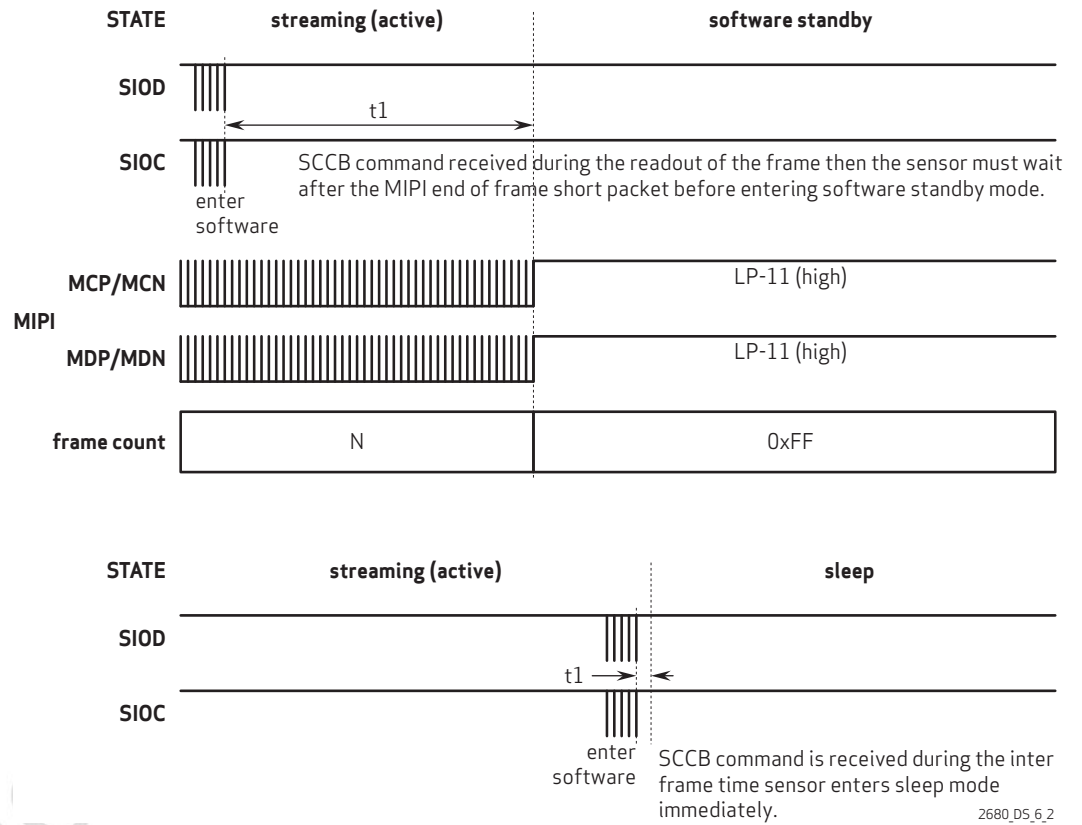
STATE streaming (active) software standby

SIOD

t1

SIOC

SCCB command received during the readout of the frame then the sensor must wait after the MIPI end of frame short packet before entering software standby mode.

enter software

MIPI

MCP/MCN

LP-11 (high)

MDP/MDN

LP-11 (high)

frame count

N

0xFF

STATE streaming (active) sleep

SIOD

t1

SIOC

enter software

SCCB command is received during the inter frame time sensor enters sleep mode immediately.

2680_DS_6_2